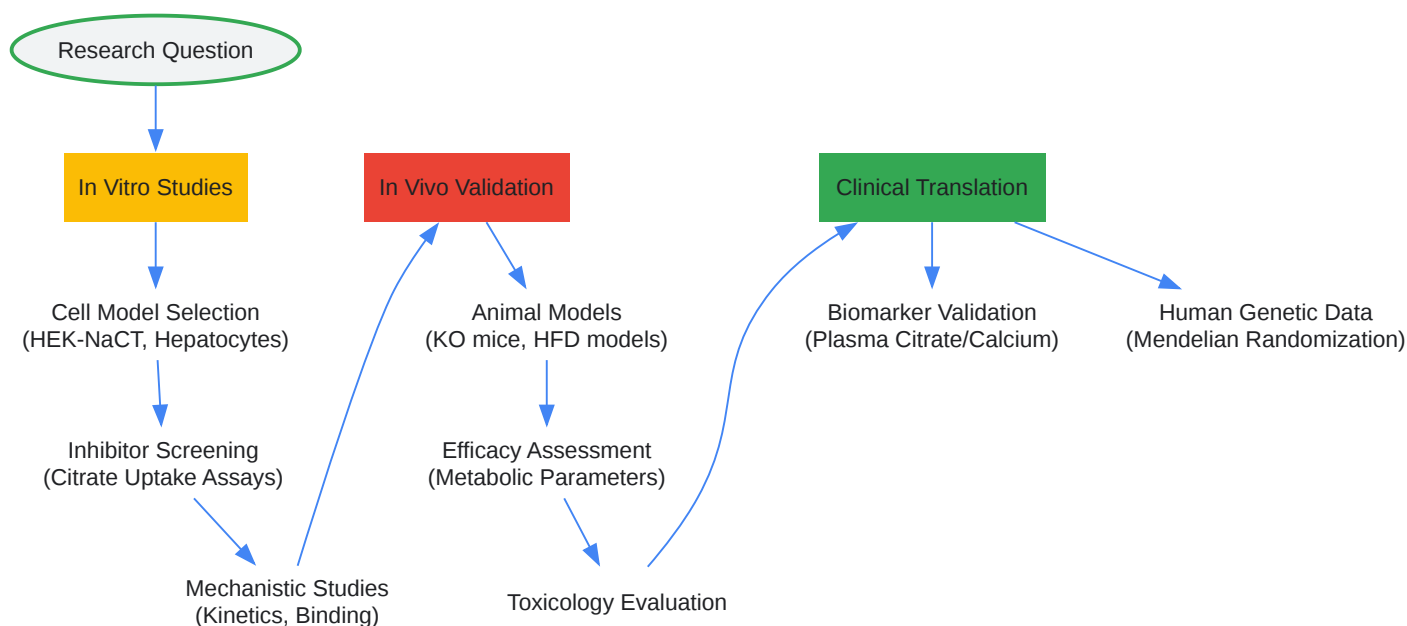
Research Question

In Vitro Studies

In Vivo Validation

Clinical Translation

Cell Model Selection
(HEK-NaCT, Hepatocytes)

Inhibitor Screening
(Citrate Uptake Assays)

Mechanistic Studies
(Kinetics, Binding)

Animal Models
(KO mice, HFD models)

Efficacy Assessment
(Metabolic Parameters)

Toxicology Evaluation

Biomarker Validation
(Plasma Citrate/Calcium)

Human Genetic Data
(Mendelian Randomization)